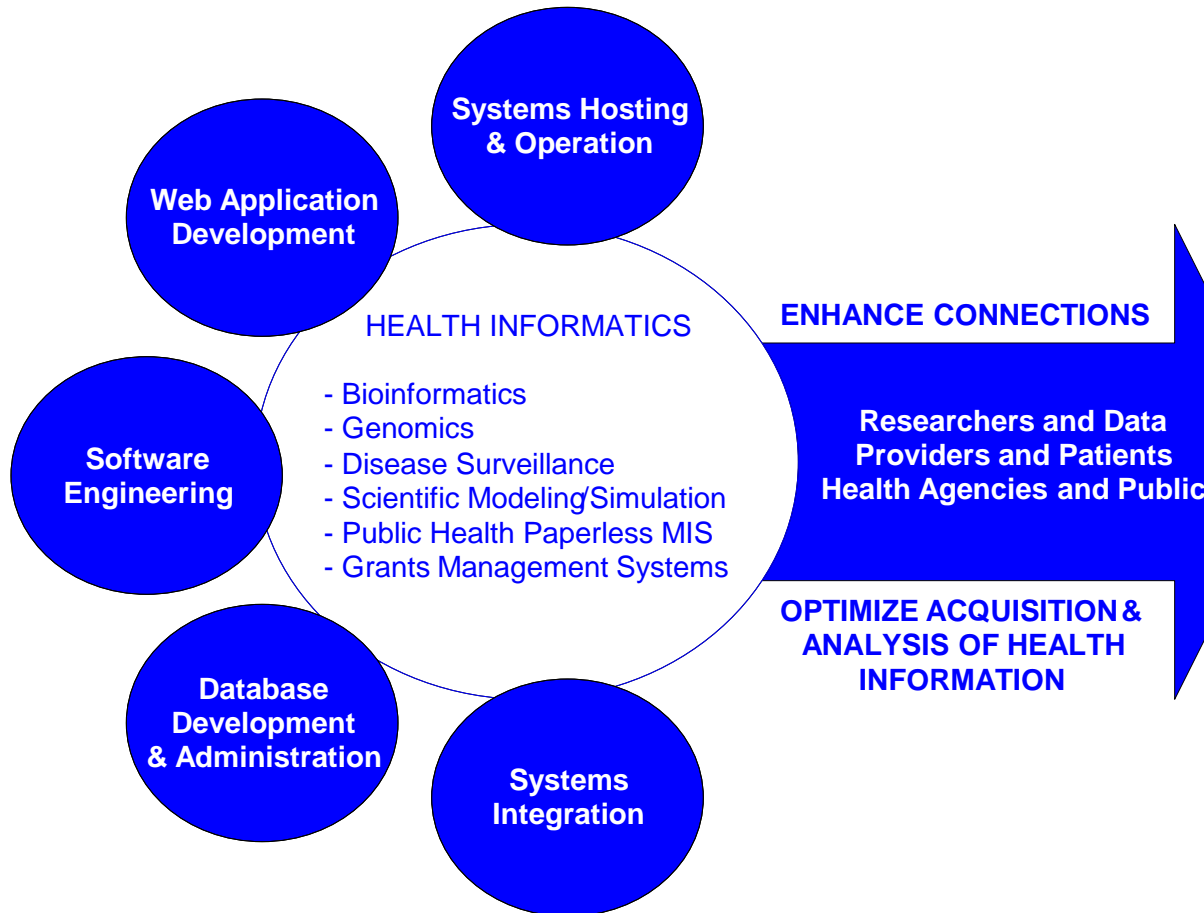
Systems Hosting & Operation

Web Application Development

HEALTH INFORMATICS

- Bioinformatics
- Genomics
- Disease Surveillance
- Scientific Modeling/Simulation
- Public Health Paperless MIS
- Grants Management Systems

Software Engineering

Database Development & Administration

Systems Integration

ENHANCE CONNECTIONS

Researchers and Data
Providers and Patients
Health Agencies and Public

OPTIMIZE ACQUISITION & ANALYSIS OF HEALTH INFORMATION